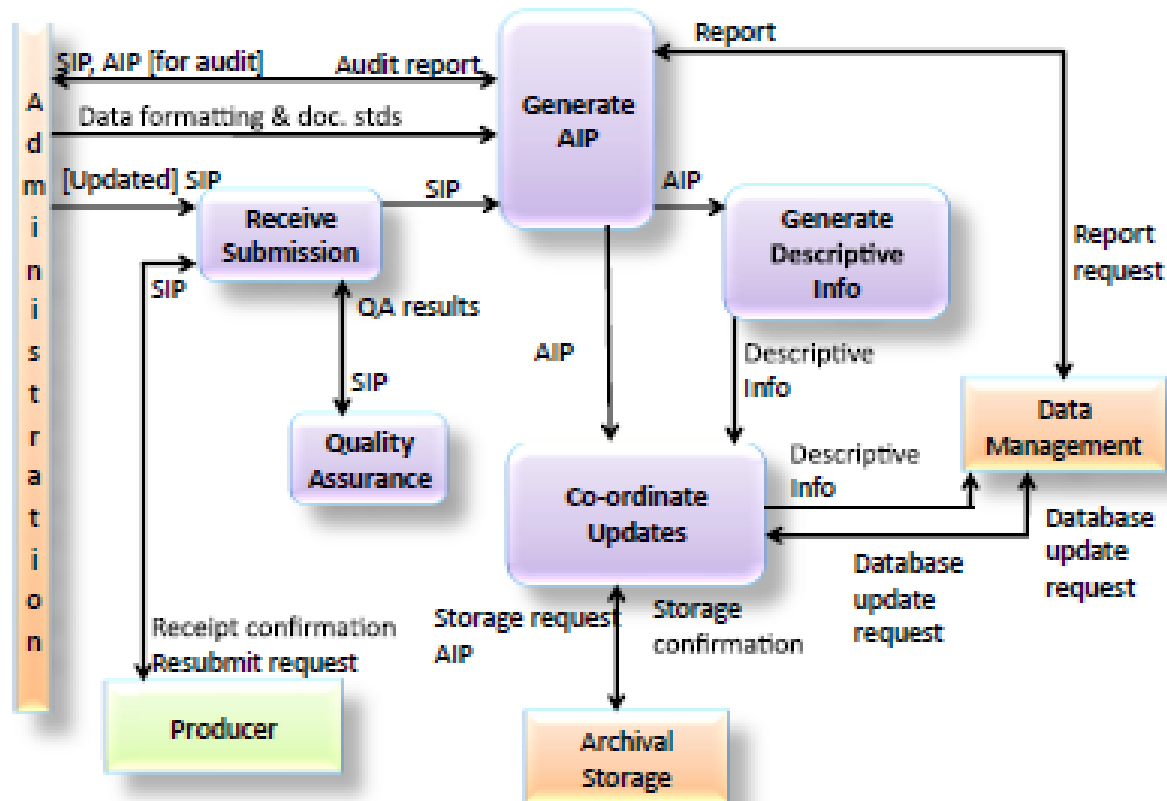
Administration

SIP, AIP [for audit]

Audit report

Report

Data formatting & doc. stds

Generate AIP

[Updated] SIP

SIP

AIP

Receive Submission

Generate Descriptive Info

Report request

SIP

QA results

AIP

Descriptive Info

SIP

Quality Assurance

Data Management

Descriptive Info

Co-ordinate Updates

Database update request

Database update request

Storage request AIP

Storage confirmation

Receipt confirmation Resubmit request

Producer

Archival Storage